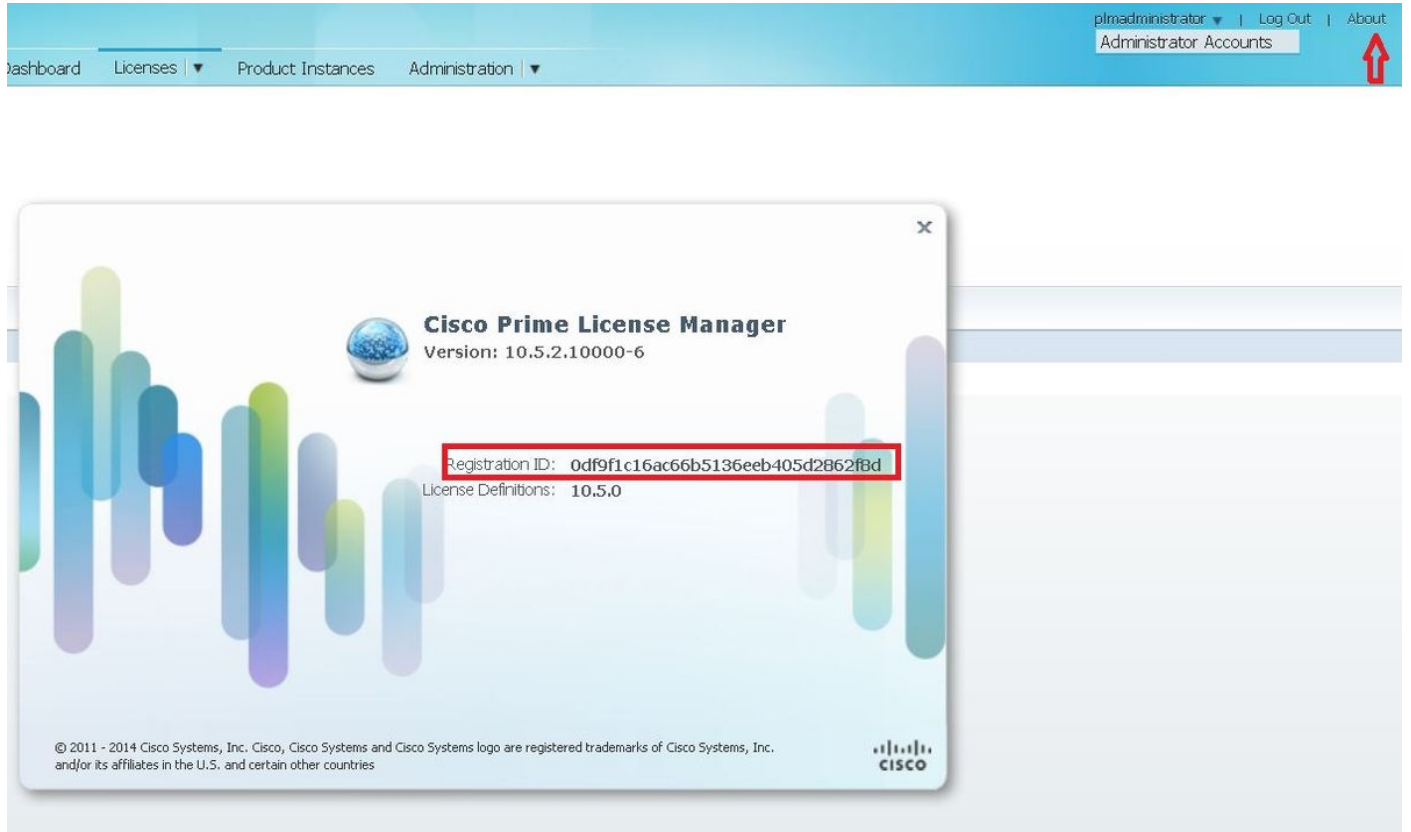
plmadministrator ▾ | Log Out | About
Administrator Accounts

Dashboard Licenses | ▾ Product Instances Administration | ▾

×

Cisco Prime License Manager
Version: 10.5.2.10000-6

Registration ID: 0df9f1c16ac66b5136eeb405d2862f8d
License Definitions: 10.5.0

© 2011 - 2014 Cisco Systems, Inc. Cisco, Cisco Systems and Cisco Systems logo are registered trademarks of Cisco Systems, Inc. and/or its affiliates in the U.S. and certain other countries

cisco